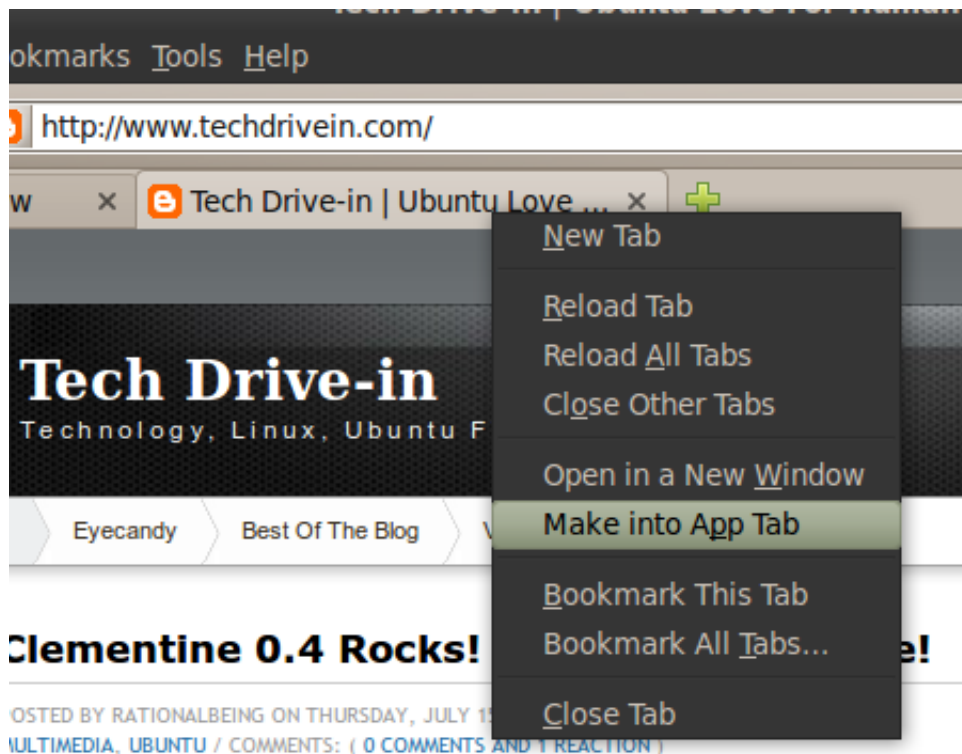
okmarks Tools Help

http://www.techdrivein.com/

w × Tech Drive-in | Ubuntu Love ... ×

New Tab

Reload Tab
Reload All Tabs
Close Other Tabs

Open in a New Window
Make into App Tab

Bookmark This Tab
Bookmark All Tabs...

Close Tab

Tech Drive-in
Technology, Linux, Ubuntu F

Eyecandy Best Of The Blog

Clementine 0.4 Rocks! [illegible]e!

OSTED BY RATIONALBEING ON THURSDAY, JULY 1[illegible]
ULTIMEDIA, UBUNTU / COMMENTS: ( 0 COMMENTS AND 1 REACTION )